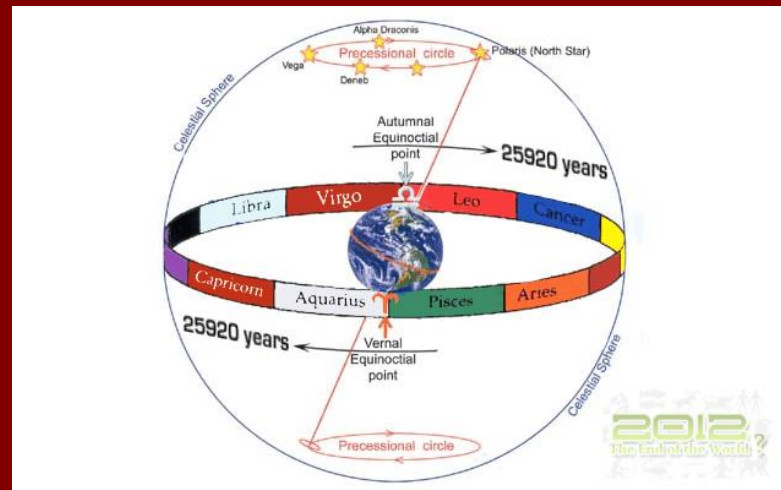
Alpha Draconis

Precessional circle

Vega

Deneb

Polaris (North Star)

Celestial Sphere

Autumnal Equinoctial point

25920 years

Libra

Virgo

Leo

Cancer

Capricorn

Aquarius

Pisces

Aries

25920 years

Vernal Equinoctial point

Celestial Sphere

Precessional circle

2012

The End of the World?